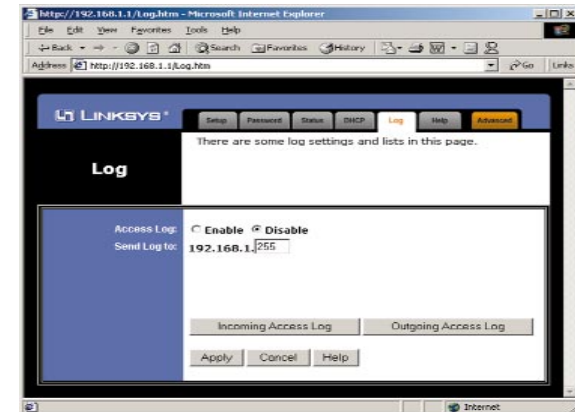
http://192.168.1.1/Log.htm - Microsoft Internet Explorer

File Edit View Favorites Tools Help

Back Search Favorites History

Address http://192.168.1.1/Log.htm Go Links

LINKSYS

Setup Password Status DHCP Log Help Advanced

Log

There are some log settings and lists in this page.

Access Log: Enable Disable

Send Log to: 192.168.1. 255

Incoming Access Log Outgoing Access Log

Apply Cancel Help

Internet